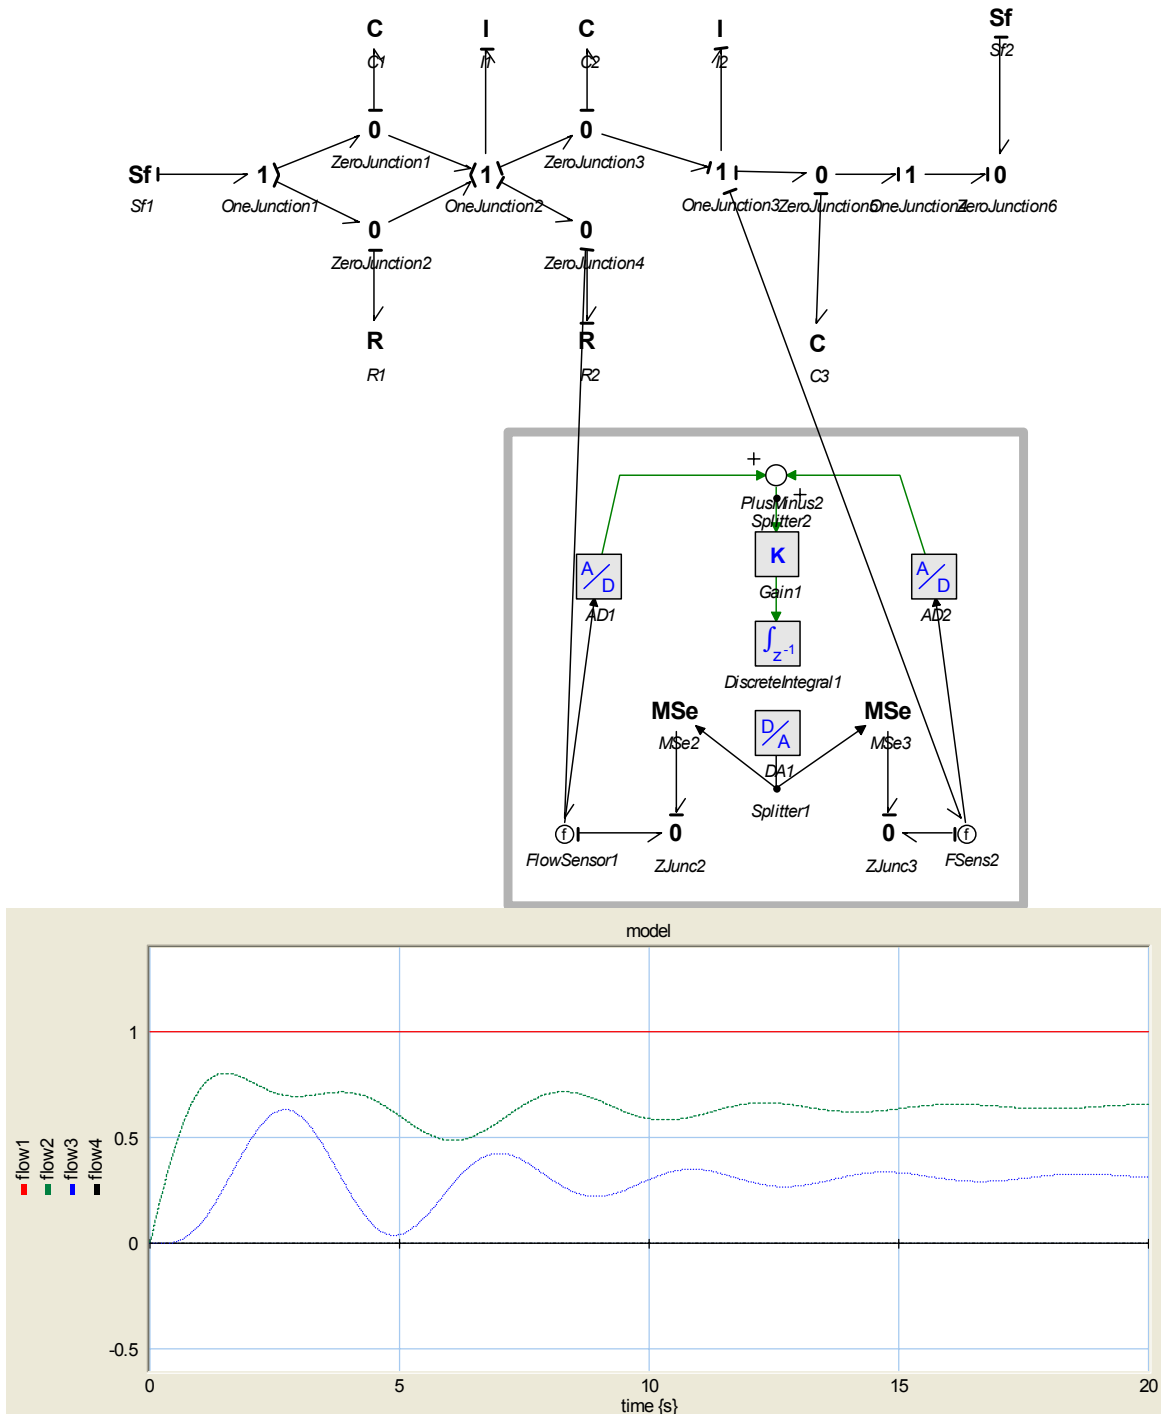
C
C1
I
I1
C
C2
I
I2
Sf
Sf2

Sf
Sf1
1
OneJunction1
0
ZeroJunction1
0
ZeroJunction2
1
OneJunction2
0
ZeroJunction3
0
ZeroJunction4
1
OneJunction3
0
ZeroJunction5
1
OneJunction4
0
ZeroJunction6

R
R1
R
R2
C
C3

+
PlusMinus2
+
Splitter2
A/D
AD1
K
Gain1
A/D
AD2
$\int_{z^{-1}}$
DiscreteIntegral1
MSe
MSe2
D/A
DA1
MSe
MSe3
Splitter1
f
FlowSensor1
0
ZJunc2
0
ZJunc3
f
FSens2

model
flow1
flow2
flow3
flow4
1
0.5
0
-0.5
0
5
10
15
20
time {s}